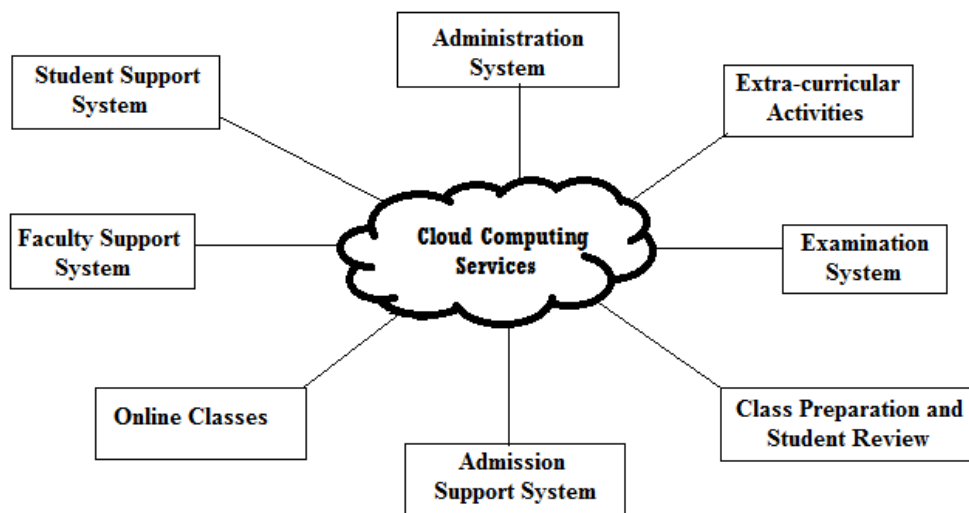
Administration System

Student Support System

Extra-curricular Activities

Cloud Computing Services

Faculty Support System

Examination System

Online Classes

Class Preparation and Student Review

Admission Support System